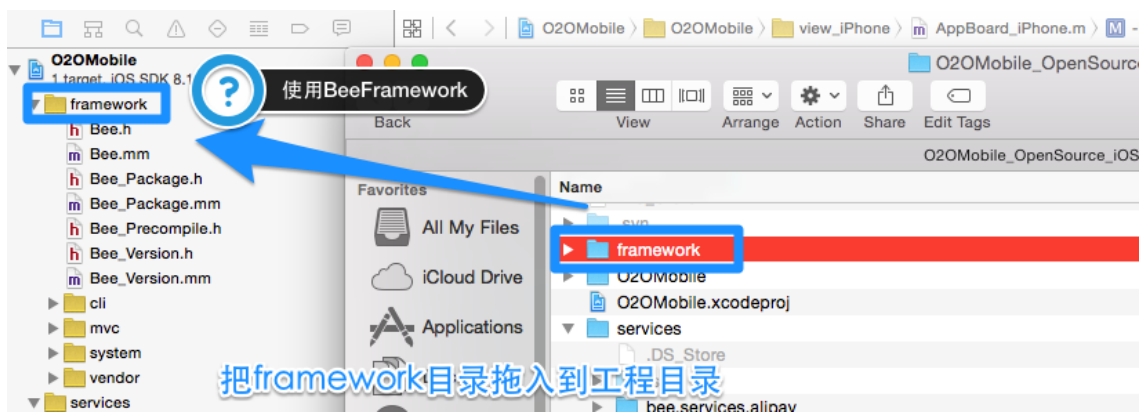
O2OMobile 〉 O2OMobile 〉 view_iPhone 〉 AppBoard_iPhone.m 〉 M

O2OMobile
1 target, iOS SDK 8.1

framework
Bee.h
Bee.mm
Bee_Package.h
Bee_Package.mm
Bee_Precompile.h
Bee_Version.h
Bee_Version.mm
cli
mvc
system
vendor
services

使用BeeFramework

O2OMobile_OpenSource

Back

View

Arrange

Action

Share

Edit Tags

O2OMobile_OpenSource_iOS

Favorites

All My Files

iCloud Drive

Applications

Name

svn

framework

O2OMobile

O2OMobile.xcodeproj

services

.DS_Store

bee.services.alipay

把framework目录拖入到工程目录